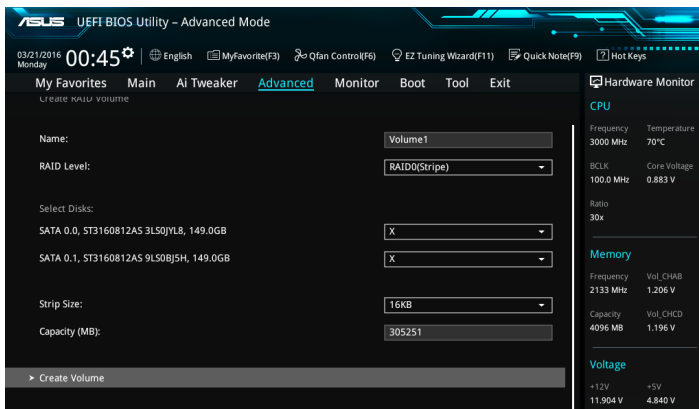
/SUS UEFI BIOS Utility – Advanced Mode

03/21/2016 Monday 00:45 English MyFavorite(F3) Qfan Control(F6) EZ Tuning Wizard(F11) Quick Note(F9) ? Hot Keys

My Favorites Main Ai Tweaker Advanced Monitor Boot Tool Exit

Create RAID Volume

Name: Volume1

RAID Level: RAID0(Stripe)

Select Disks:

SATA 0.0, ST3160812AS 3LS0JYL8, 149.0GB X

SATA 0.1, ST3160812AS 9LS0BJ5H, 149.0GB X

Strip Size: 16KB

Capacity (MB): 305251

➤ Create Volume

Hardware Monitor

CPU

| Frequency | Temperature |
|---|---|
| 3000 MHz | 70°C |
| BCLK | Core Voltage |
| 100.0 MHz | 0.883 V |
| Ratio | |
| 30x | |

Memory

| Frequency | Vol_CHAB |
|---|---|
| 2133 MHz | 1.206 V |
| Capacity | Vol_CHCD |
| 4096 MB | 1.196 V |

Voltage

| +12V | +5V |
|---|---|
| 11.904 V | 4.840 V |